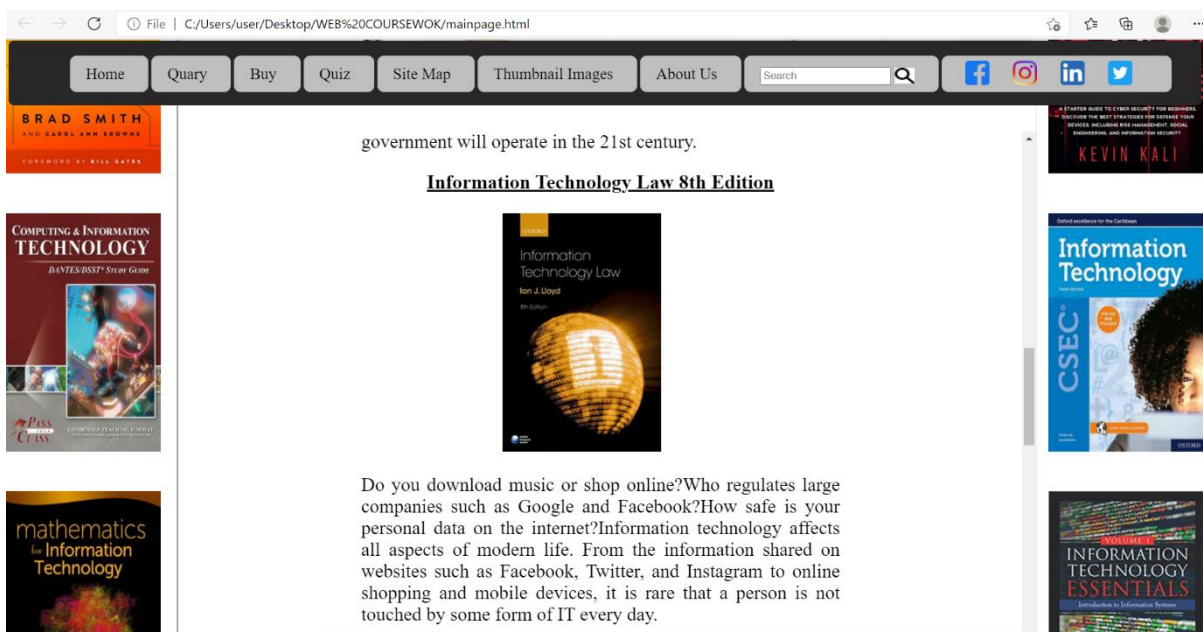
File | C:/Users/user/Desktop/WEB%20COURSEWOK/mainpage.html

Home Quary Buy Quiz Site Map Thumbnail Images About Us Search

BRAD SMITH
AND CAROL ANN BROWNE
FOREWORD BY BILL GATES

A STARTER GUIDE TO CYBER SECURITY FOR BEGINNERS. DISCOVER THE BEST STRATEGIES FOR DEFENSE YOUR DEVICES. INCLUDING RISK MANAGEMENT, SOCIAL ENGINEERING, AND INFORMATION SECURITY.
KEVIN KALI

government will operate in the 21st century.

Information Technology Law 8th Edition

OXFORD
Information Technology Law
Ian J. Lloyd
8th Edition

Do you download music or shop online?Who regulates large companies such as Google and Facebook?How safe is your personal data on the internet?Information technology affects all aspects of modern life. From the information shared on websites such as Facebook, Twitter, and Instagram to online shopping and mobile devices, it is rare that a person is not touched by some form of IT every day.

COMPUTING & INFORMATION TECHNOLOGY
DANTES/DSST* STUDY GUIDE
PASS CLASS

Oxford excellence for the Caribbean
Information Technology
CSEC
OXFORD

mathematics for Information Technology

VOLUME 1
INFORMATION TECHNOLOGY ESSENTIALS
Introduction to Information Systems